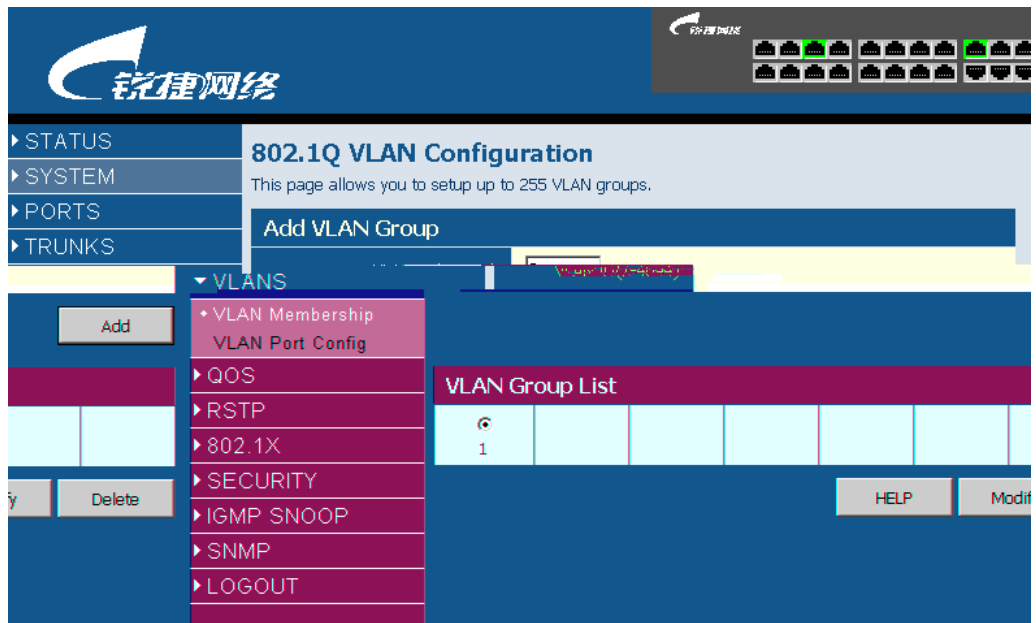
锐捷网络

锐捷网络

STATUS
SYSTEM
PORTS
TRUNKS

802.1Q VLAN Configuration

This page allows you to setup up to 255 VLAN groups.

Add VLAN Group

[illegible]

VLANS
• VLAN Membership
VLAN Port Config
QOS
RSTP
802.1X
SECURITY
IGMP SNOOP
SNMP
LOGOUT

Add

VLAN Group List

1

fy

Delete

HELP

Modif